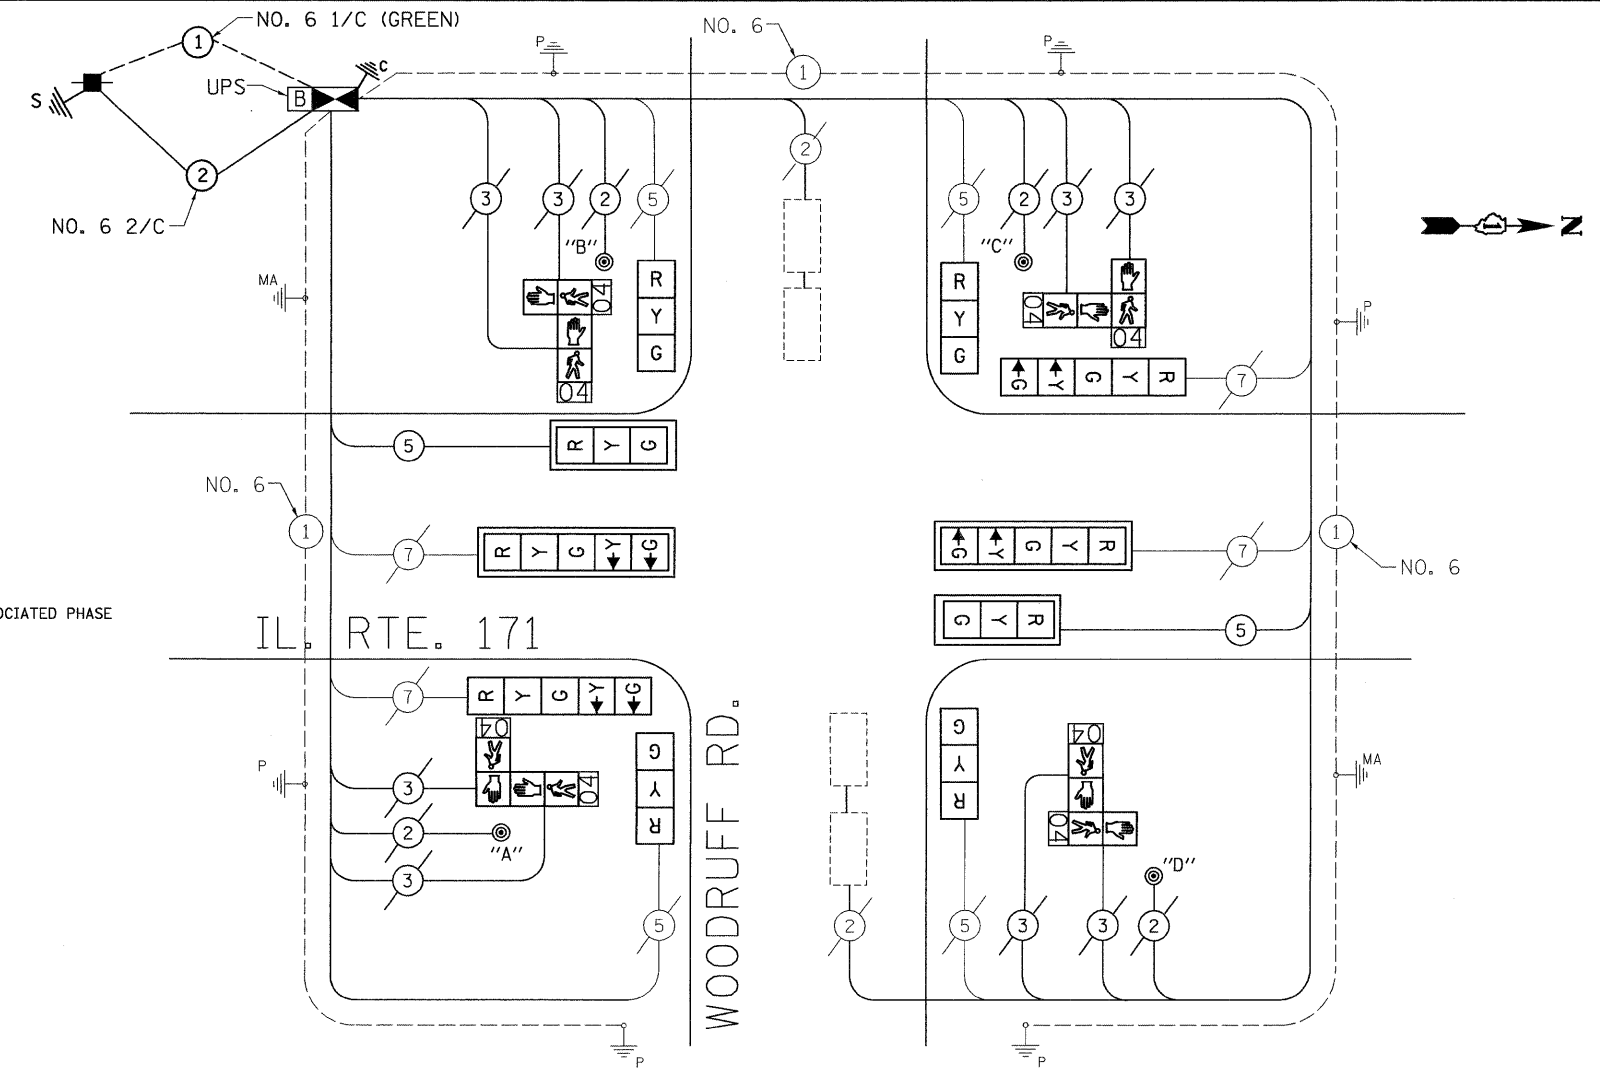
NO. 6 1/C (GREEN)
1
S
UPS
B
C
2
NO. 6 2/C
NO. 6
1
P
P
2
3
3
2
5
5
2
3
3
"B"
"C"
R
Y
G
R
Y
G
04
04
04
04
G
Y
G
Y
R
7
MA
P
5
R
Y
G
NO. 6
1
7
R
Y
G
Y
G
G
Y
G
Y
R
7
1
NO. 6
OCIATED PHASE
G
Y
R
5
IL. RTE. 171
7
R
Y
G
Y
G
04
G
Y
R
04
G
Y
R
04
P
3
MA
04
2
"A"
3
"D"
5
2
5
3
3
2
WOODRUFF RD.
P
P